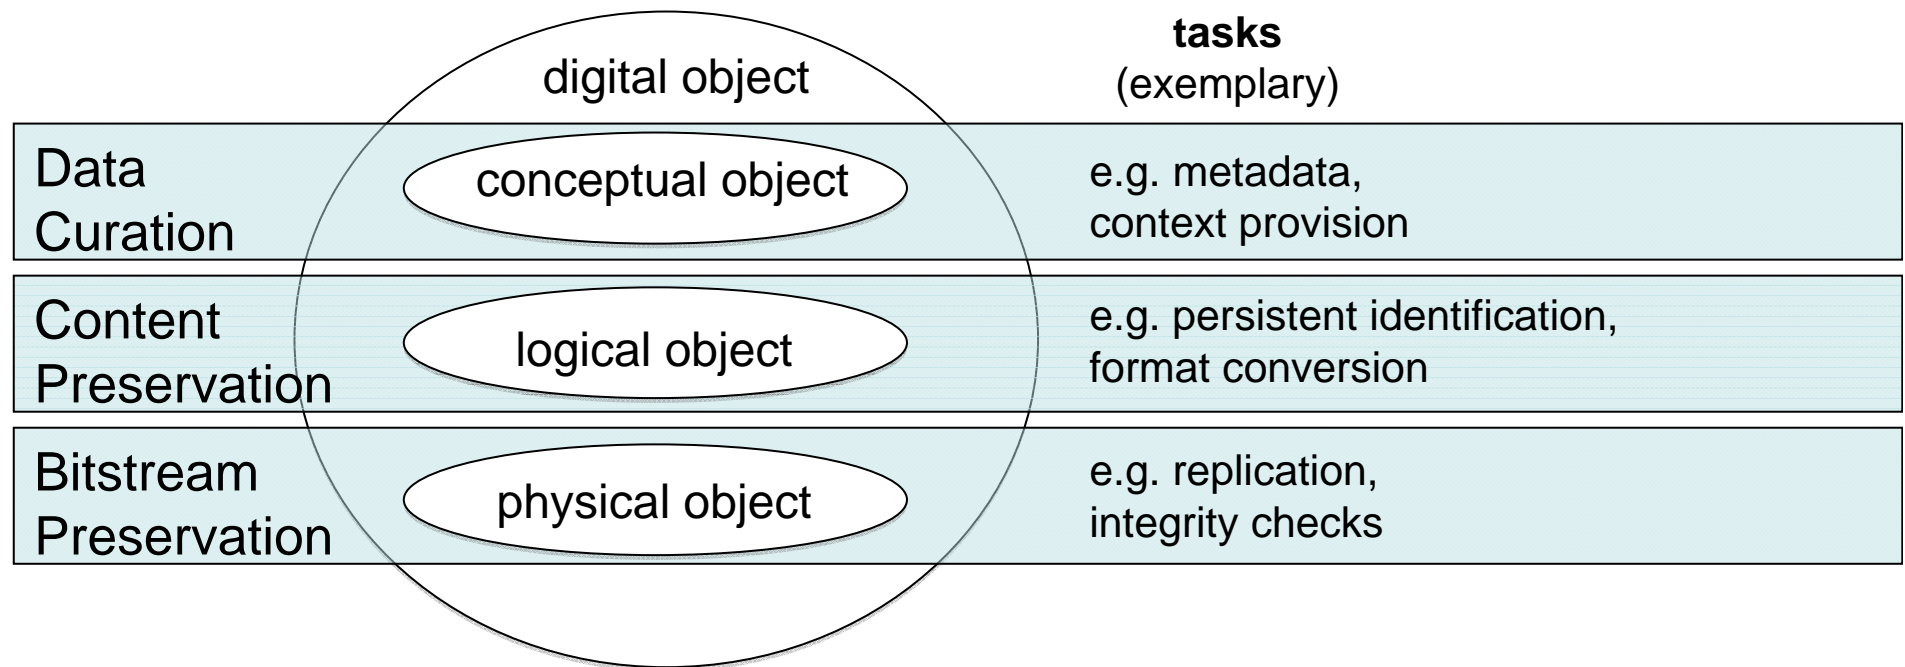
digital object

tasks
(exemplary)

Data Curation

conceptual object

e.g. metadata, context provision

Content Preservation

logical object

e.g. persistent identification, format conversion

Bitstream Preservation

physical object

e.g. replication, integrity checks